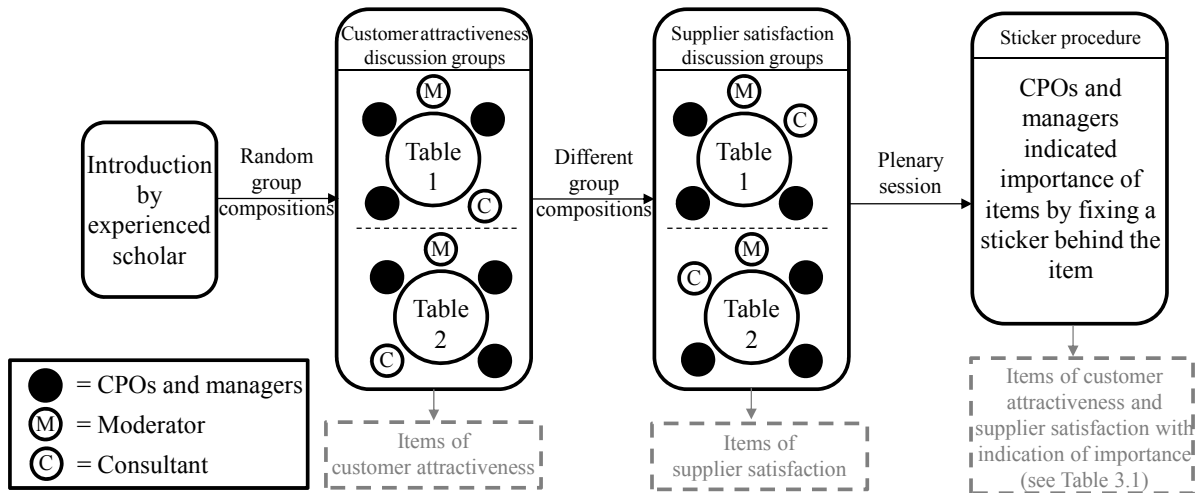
Introduction by experienced scholar

Random group compositions

Customer attractiveness discussion groups

M

Table 1

C

M

Table 2

C

Items of customer attractiveness

Different group compositions

Supplier satisfaction discussion groups

M

C

Table 1

M

C

Table 2

Items of supplier satisfaction

Plenary session

Sticker procedure

CPOs and managers indicated importance of items by fixing a sticker behind the item

Items of customer attractiveness and supplier satisfaction with indication of importance (see Table 3.1)

= CPOs and managers

M = Moderator

C = Consultant